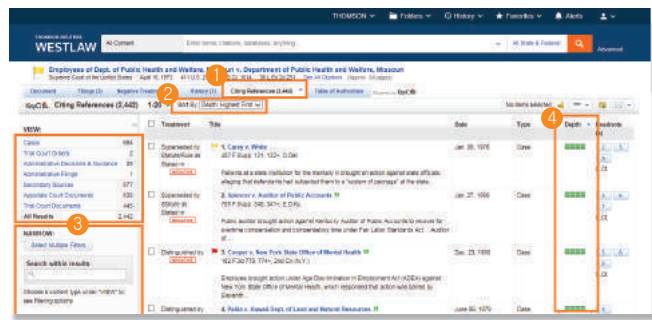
THOMSON REUTERS WESTLAW

THOMSON ∨ Folders ∨ History ∨ Favorites ∨ Alerts

All Content

Enter terms, citations, databases, anything...

All State & Federal

Advanced

Employees of Dept. of Public Health and Welfare, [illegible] v. Department of Public Health and Welfare, Missouri

Supreme Court of the United States April 18, 1973 411 U.S. 279 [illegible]

Document | Filings (3) | Negative Treatment | History (3) | Citing References (2,442) | Table of Authorities

KeyCite. Citing References (2,442) 1-20 Sort By: Depth: Highest First

1

2

3

4

No items selected

VIEW:

| | |
|---|---|
| Cases | 984 |
| Trial Court Orders | 2 |
| Administrative Decisions & Guidance | 89 |
| Administrative Filings | 1 |
| Secondary Sources | 677 |
| Appellate Court Documents | 183 |
| Trial Court Documents | 445 |
| All Results | 2,442 |

NARROW:

Select Multiple Filters

Search within results

Choose a content type under "VIEW" to see filtering options

| | Treatment | Title | Date | Type | Depth | Headnote(s) |
|---|---|---|---|---|---|---|
| | Superseded by Statute/Rule as Stated in | 1. Carey v. White 407 F.Supp. 121, 122+, D.Del. Patients at a state institution for the mentally ill brought an action against state officials alleging that defendants had subjected them to a "system of peonage" at the state... | Jan. 30, 1976 | Case | | |
| | Superseded by Statute as Stated in | 2. Spencer v. Auditor of Public Accounts 425 F.Supp. 346, 347+, E.D.Ky. Public auditor brought action against Auditor of Public Accounts to recover for overtime compensation and compensatory time under Fair Labor Standards Act... Auditor of... | Jan. 27, 1976 | Case | | |
| | Distinguished by | 3. Cooper v. New York State Office of Mental Health 162 F.3d 770, 774+, 2nd Cir.(N.Y.) Employee brought action under Age Discrimination in Employment Act (ADEA) against New York State Office of Mental Health, which rescinded that action was barred by Eleventh... | Dec. 23, 1998 | Case | | |
| | Distinguished by | 4. Pollis v. Kansas Dept. of Land and Natural Resources | June 05, 1979 | Case | | |